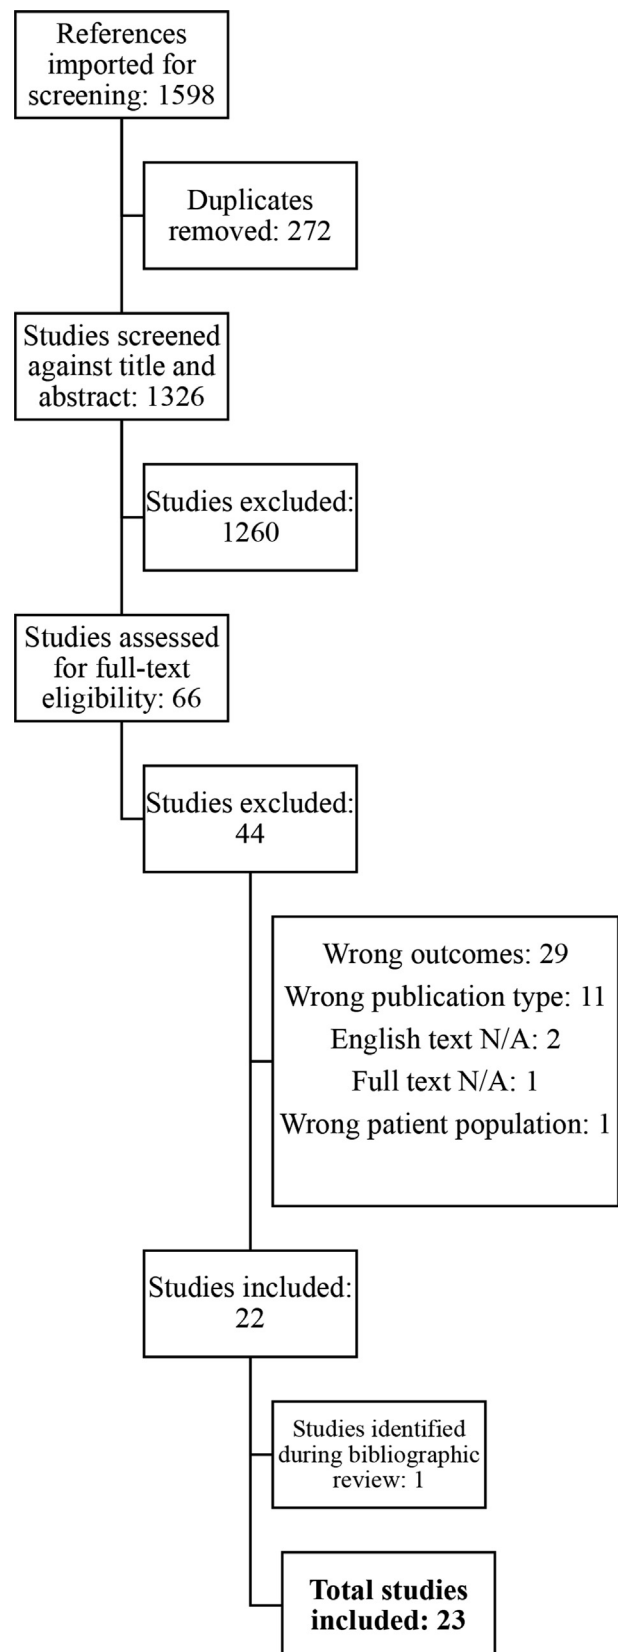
References imported for screening: 1598

Duplicates removed: 272

Studies screened against title and abstract: 1326

Studies excluded: 1260

Studies assessed for full-text eligibility: 66

Studies excluded: 44

Wrong outcomes: 29
Wrong publication type: 11
English text N/A: 2
Full text N/A: 1
Wrong patient population: 1

Studies included: 22

Studies identified during bibliographic review: 1

Total studies included: 23